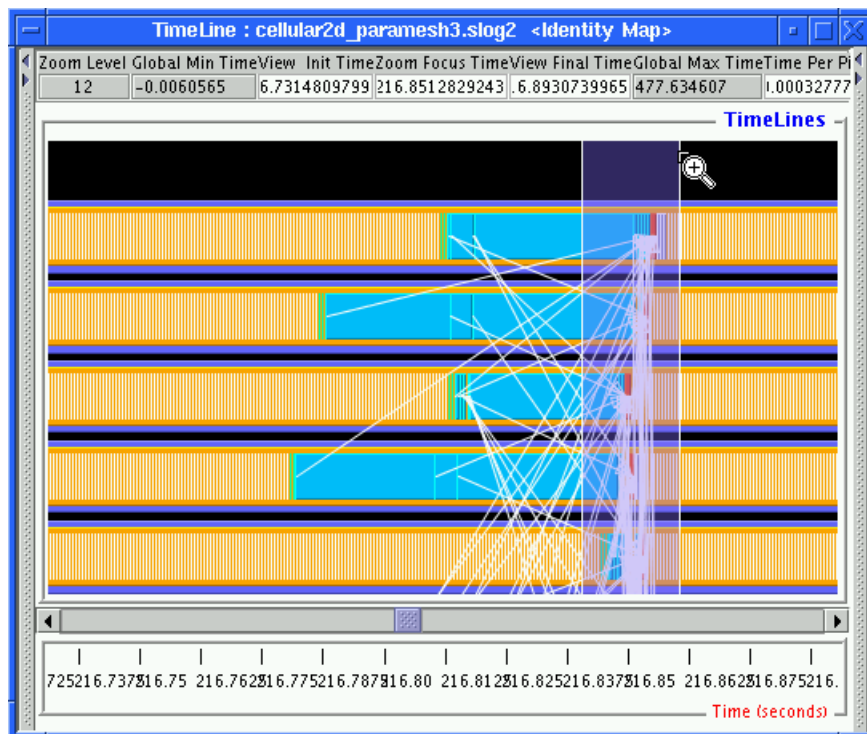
TimeLine : cellular2d_paramesh3.slog2 <Identity Map>

| Zoom Level | Global Min Time | View Init Time | Zoom Focus Time | View Final Time | Global Max Time | Time Per Pi |
|---|---|---|---|---|---|---|
| 12 | -0.0060565 | 6.7314809799 | 216.8512829243 | .6.8930739965 | 477.634607 | ı.00032777 |

TimeLines

725216.7375216.75 216.7625216.775216.7875216.80 216.8125216.825216.8375216.85 216.8625216.875216.

Time (seconds)